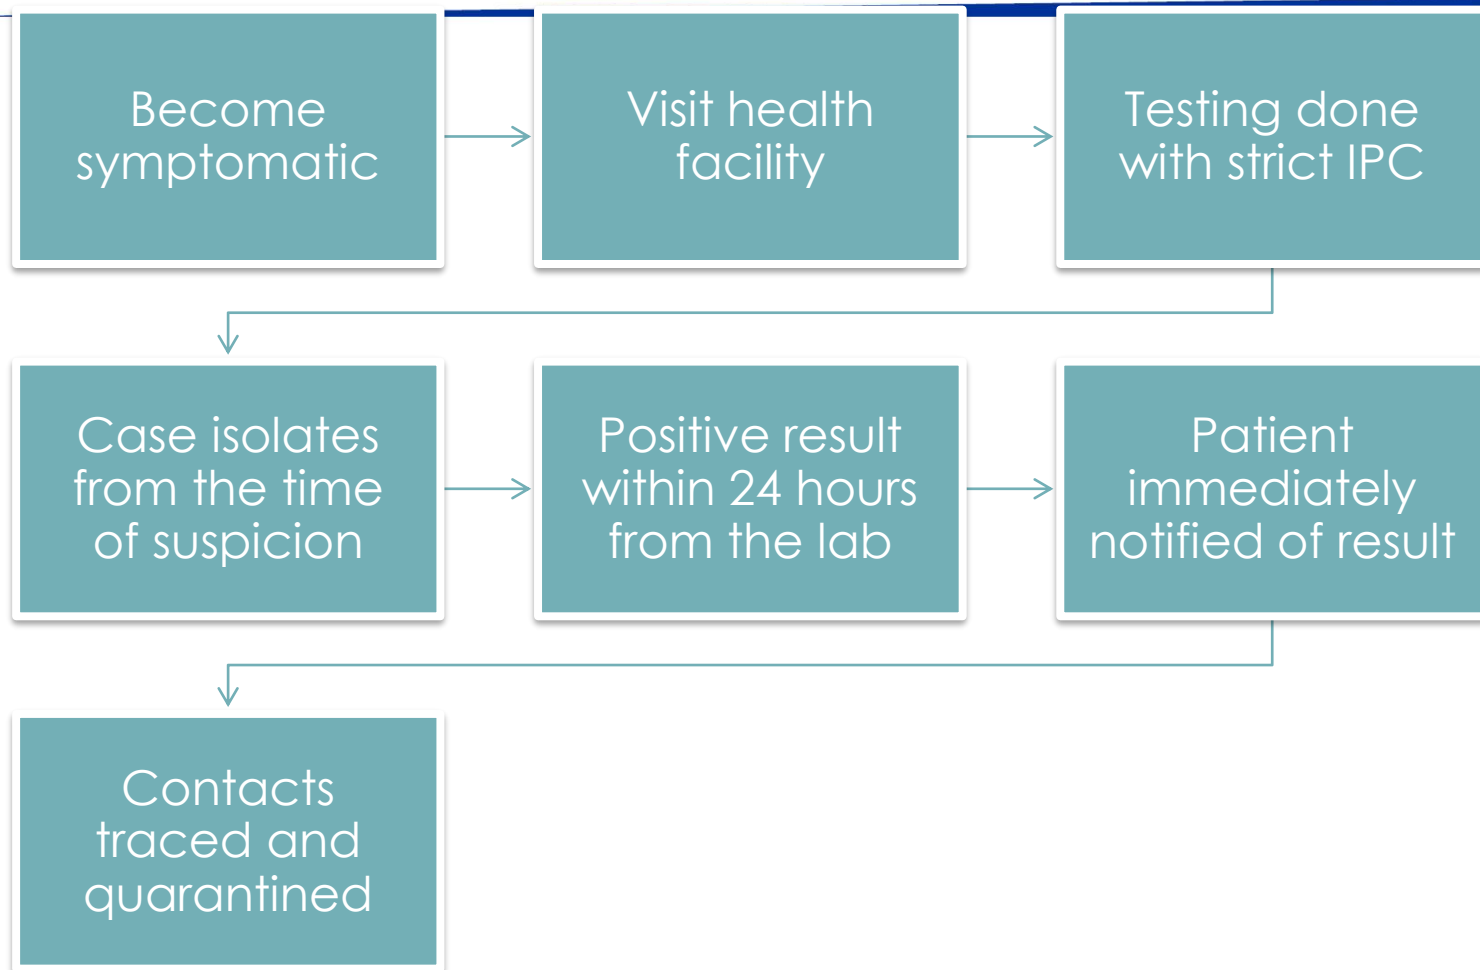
Become symptomatic

Visit health facility

Testing done with strict IPC

Case isolates from the time of suspicion

Positive result within 24 hours from the lab

Patient immediately notified of result

Contacts traced and quarantined